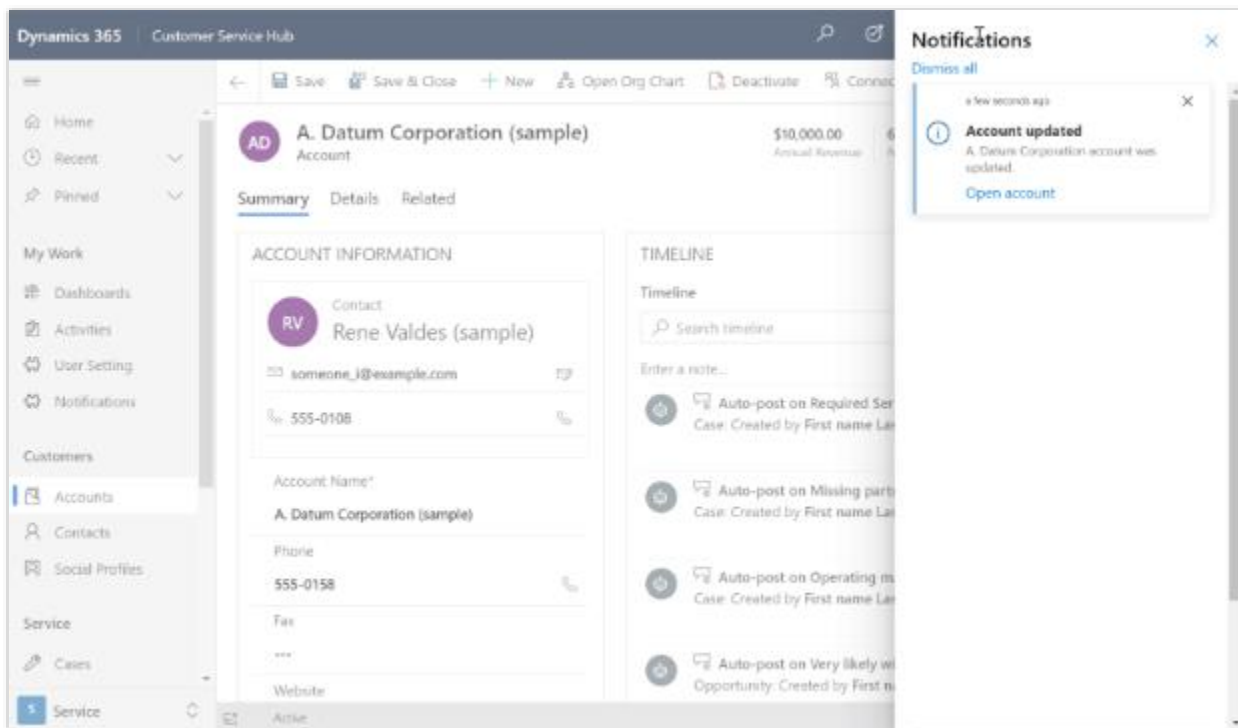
Dynamics 365 | Customer Service Hub

Notifications

Dismiss all

a few seconds ago

Account updated

A. Datum Corporation account was updated.

Open account

Save | Save & Close | + New | Open Org Chart | Deactivate | Connec

Home
Recent
Pinned

My Work
Dashboards
Activities
User Setting
Notifications

Customers
Accounts
Contacts
Social Profiles

Service
Cases

S Service

AD A. Datum Corporation (sample)
Account

$10,000.00
Annual Revenue

Summary Details Related

ACCOUNT INFORMATION

RV Contact
Rene Valdes (sample)

someone_i@example.com

555-0108

Account Name*
A. Datum Corporation (sample)

Phone
555-0158

Fax
---

Website

TIMELINE

Timeline

Search timeline

Enter a note...

Auto-post on Required Ser
Case: Created by First name La

Auto-post on Missing part
Case: Created by First name La

Auto-post on Operating m
Case: Created by First name La

Auto-post on Very likely w
Opportunity: Created by First n

Active